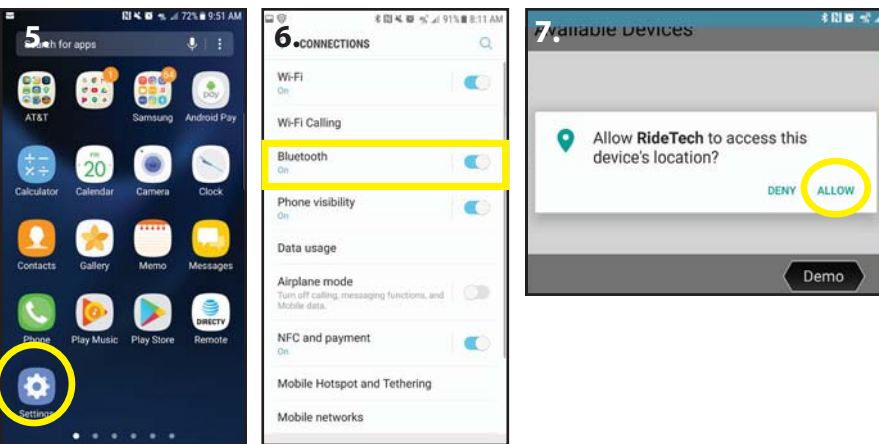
5.

72% 9:51 AM

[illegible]h for apps

1

24

pay

AT&T

Samsung

Android Pay

20

Calculator

Calendar

Camera

Clock

Contacts

Gallery

Memo

Messages

DIRECTV

Phone

Play Music

Play Store

Remote

Settings

6.

91% 8:11 AM

CONNECTIONS

Wi-Fi

On

Wi-Fi Calling

Bluetooth

On

Phone visibility

On

Data usage

Airplane mode

Turn off calling, messaging functions, and Mobile data.

NFC and payment

On

Mobile Hotspot and Tethering

Mobile networks

7.

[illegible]vailable Devices

Allow RideTech to access this device's location?

DENY

ALLOW

Demo